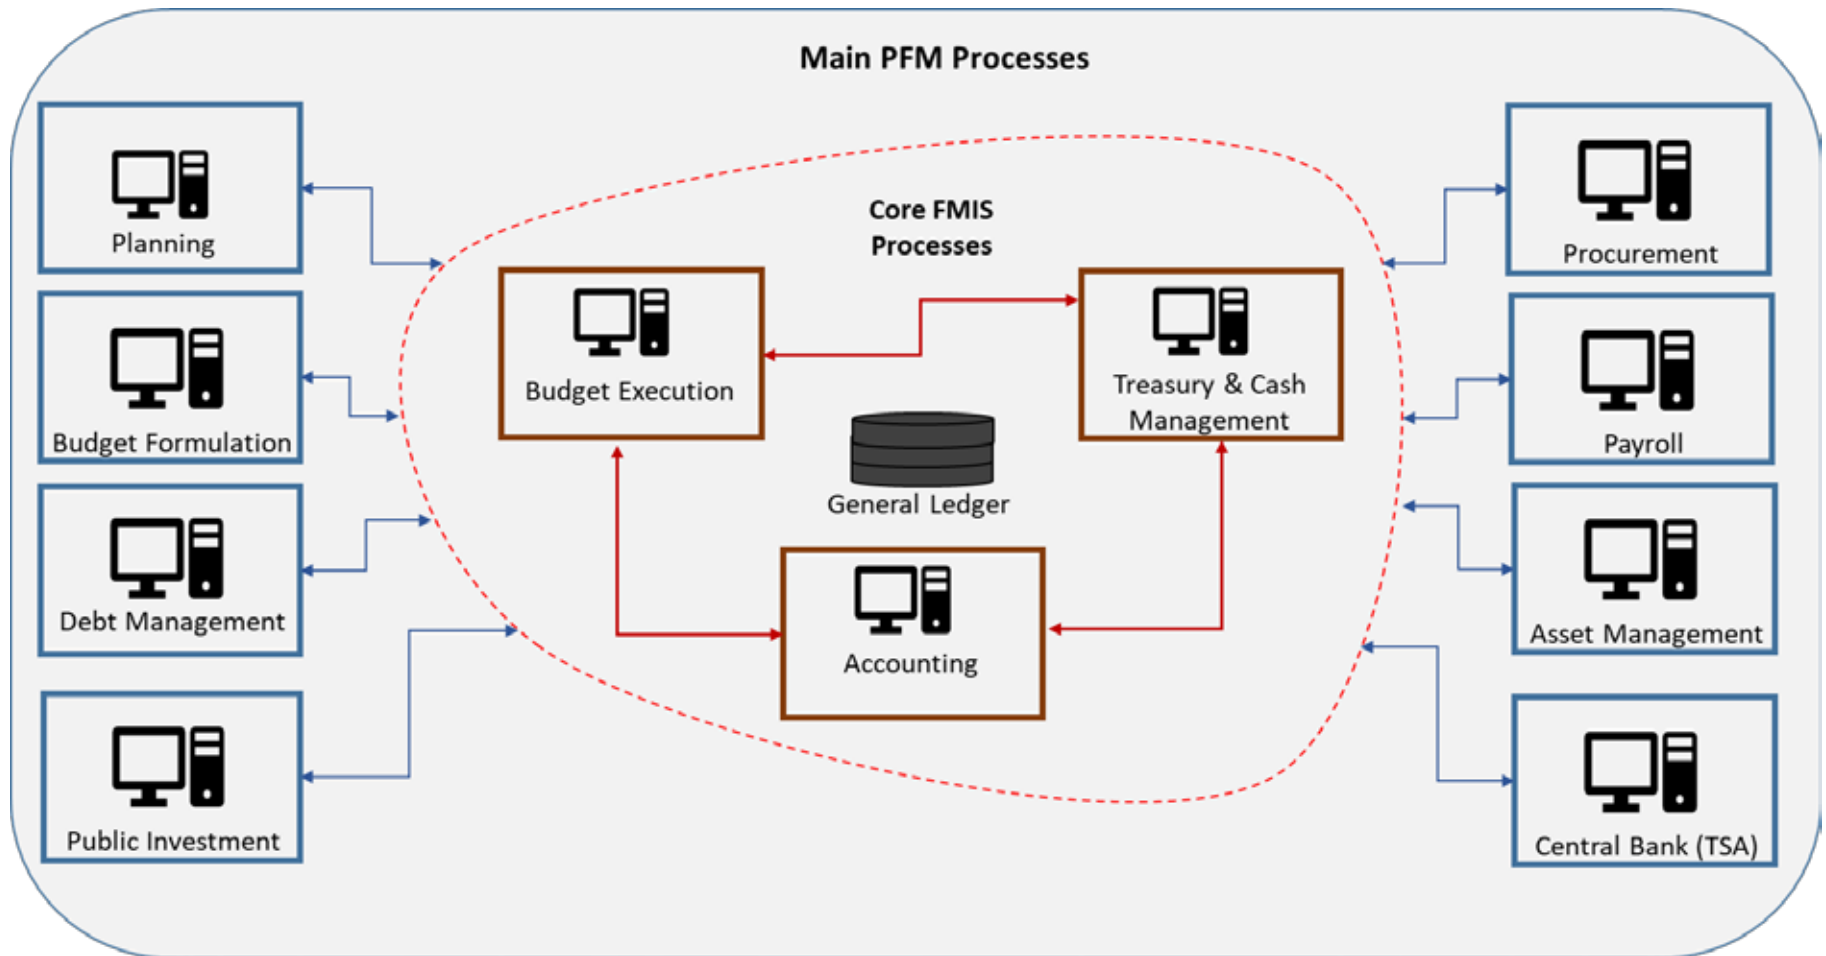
Main PFM Processes

Planning

Budget Formulation

Debt Management

Public Investment

Core FMIS Processes

Budget Execution

Treasury & Cash Management

General Ledger

Accounting

Procurement

Payroll

Asset Management

Central Bank (TSA)